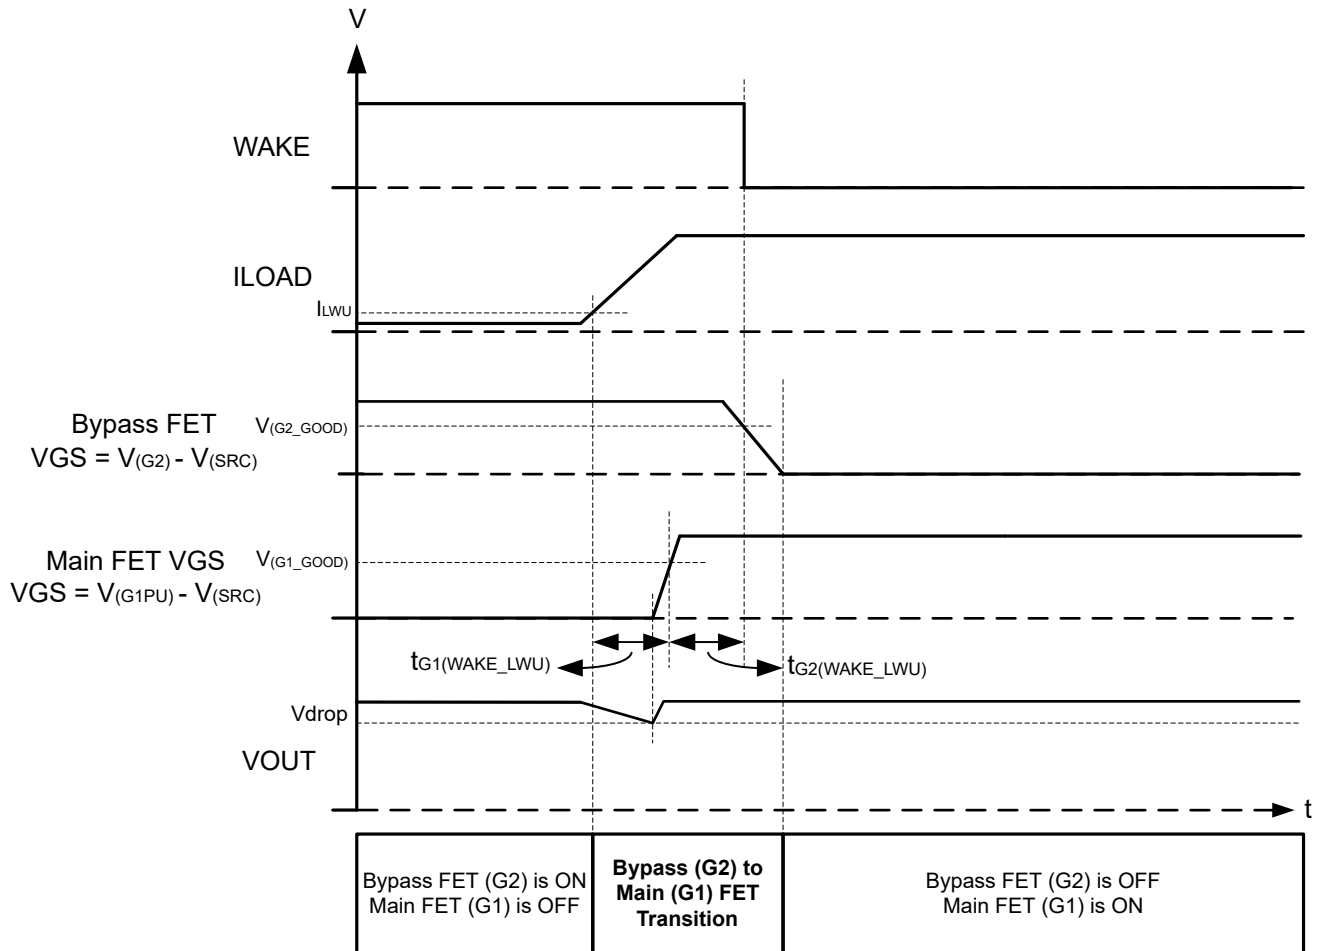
V

WAKE

ILOAD

$I_{LWU}$

Bypass FET
VGS = $V_{(G2)}$ - $V_{(SRC)}$

$V_{(G2\_GOOD)}$

Main FET VGS
VGS = $V_{(G1PU)}$ - $V_{(SRC)}$

$V_{(G1\_GOOD)}$

$t_{G1(WAKE\_LWU)}$

$t_{G2(WAKE\_LWU)}$

Vdrop

VOUT

t

| Bypass FET (G2) is ON Main FET (G1) is OFF | **Bypass (G2) to Main (G1) FET Transition** | Bypass FET (G2) is OFF Main FET (G1) is ON |
|---|---|---|